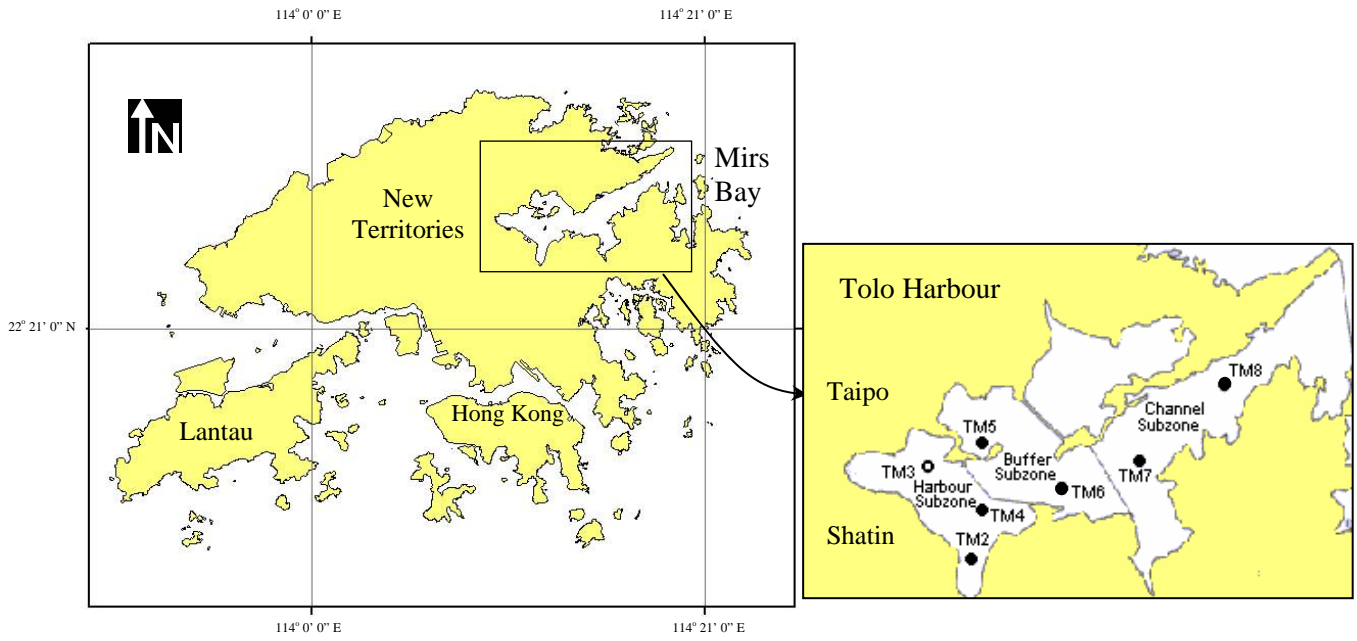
114° 0' 0" E

114° 21' 0" E

N

New Territories

Mirs Bay

22° 21' 0" N

Lantau

Hong Kong

114° 0' 0" E

114° 21' 0" E

Tolo Harbour

Taipo

Shatin

TM8

Channel Subzone

TM5

Buffer Subzone

TM3

TM7

Harbour Subzone

TM6

TM4

TM2